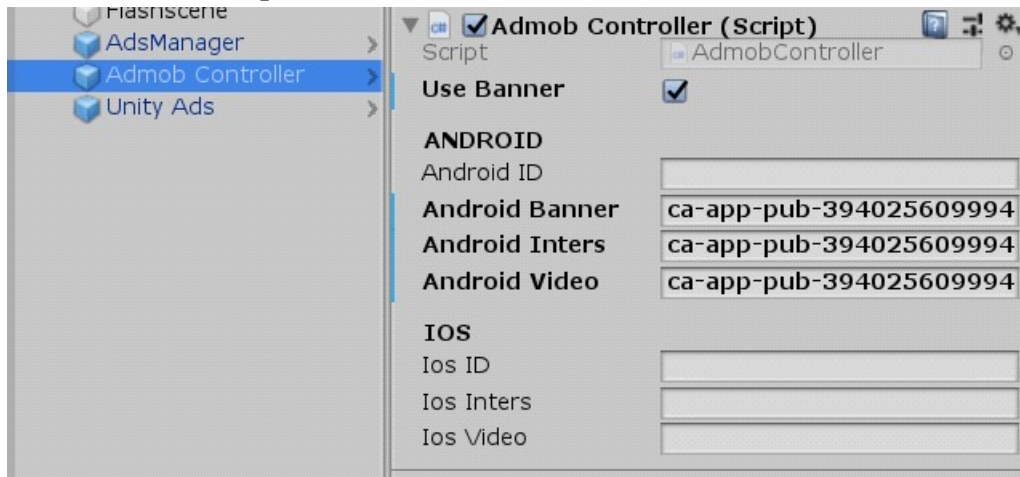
Flashscene
AdsManager
Admob Controller
Unity Ads

Admob Controller (Script)
Script AdmobController
Use Banner
ANDROID
Android ID
Android Banner ca-app-pub-394025609994
Android Inters ca-app-pub-394025609994
Android Video ca-app-pub-394025609994
IOS
Ios ID
Ios Inters
Ios Video